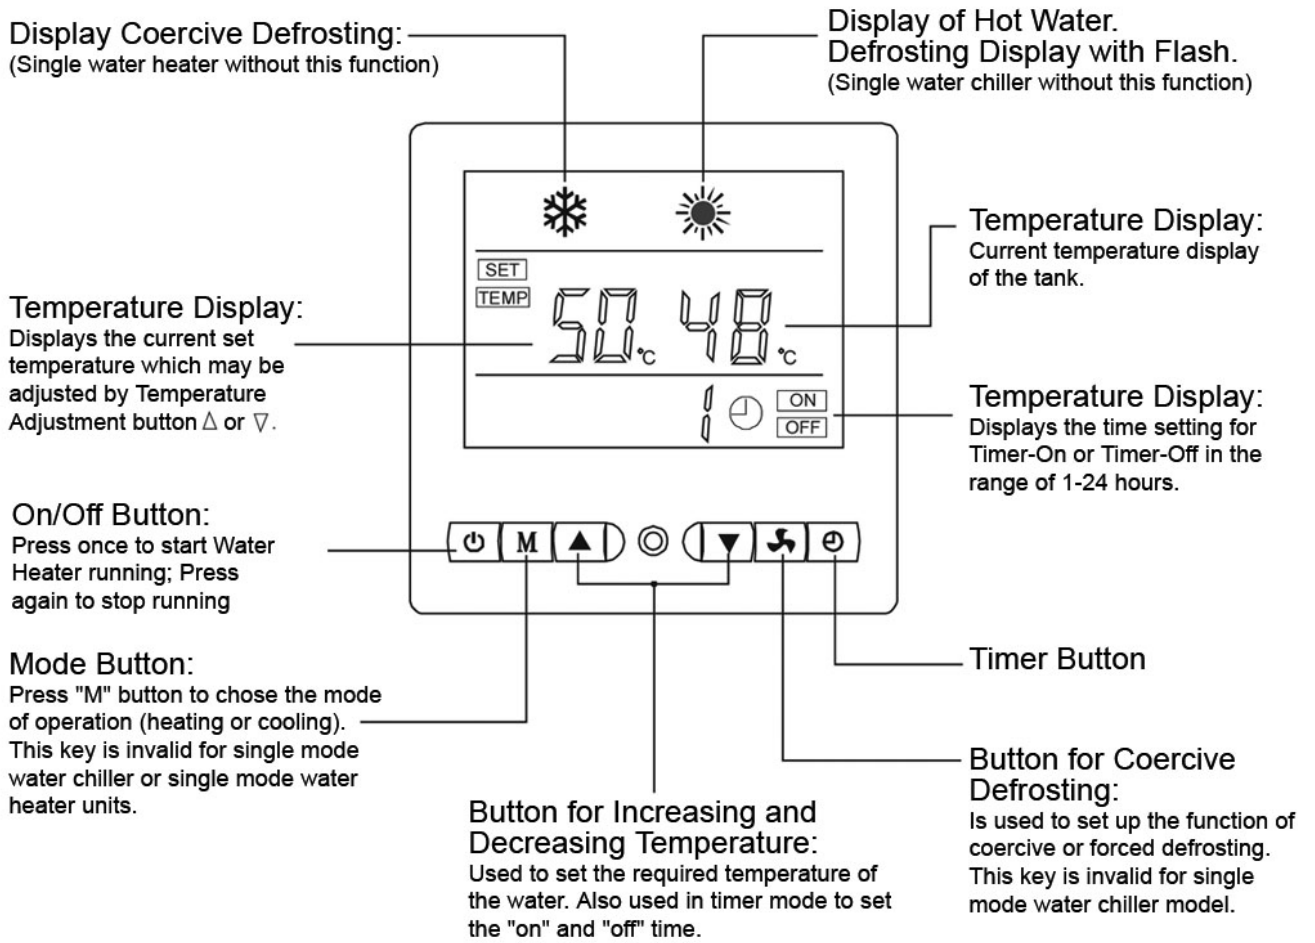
Display Coercive Defrosting:
(Single water heater without this function)

Display of Hot Water.
Defrosting Display with Flash.
(Single water chiller without this function)

Temperature Display:
Current temperature display of the tank.

SET
TEMP
50.℃ 48.℃

Temperature Display:
Displays the current set temperature which may be adjusted by Temperature Adjustment button $\Delta$ or $\nabla$.

1
ON
OFF

Temperature Display:
Displays the time setting for Timer-On or Timer-Off in the range of 1-24 hours.

M

On/Off Button:
Press once to start Water Heater running; Press again to stop running

Mode Button:
Press "M" button to chose the mode of operation (heating or cooling). This key is invalid for single mode water chiller or single mode water heater units.

Timer Button

Button for Coercive Defrosting:
Is used to set up the function of coercive or forced defrosting. This key is invalid for single mode water chiller model.

Button for Increasing and Decreasing Temperature:
Used to set the required temperature of the water. Also used in timer mode to set the "on" and "off" time.